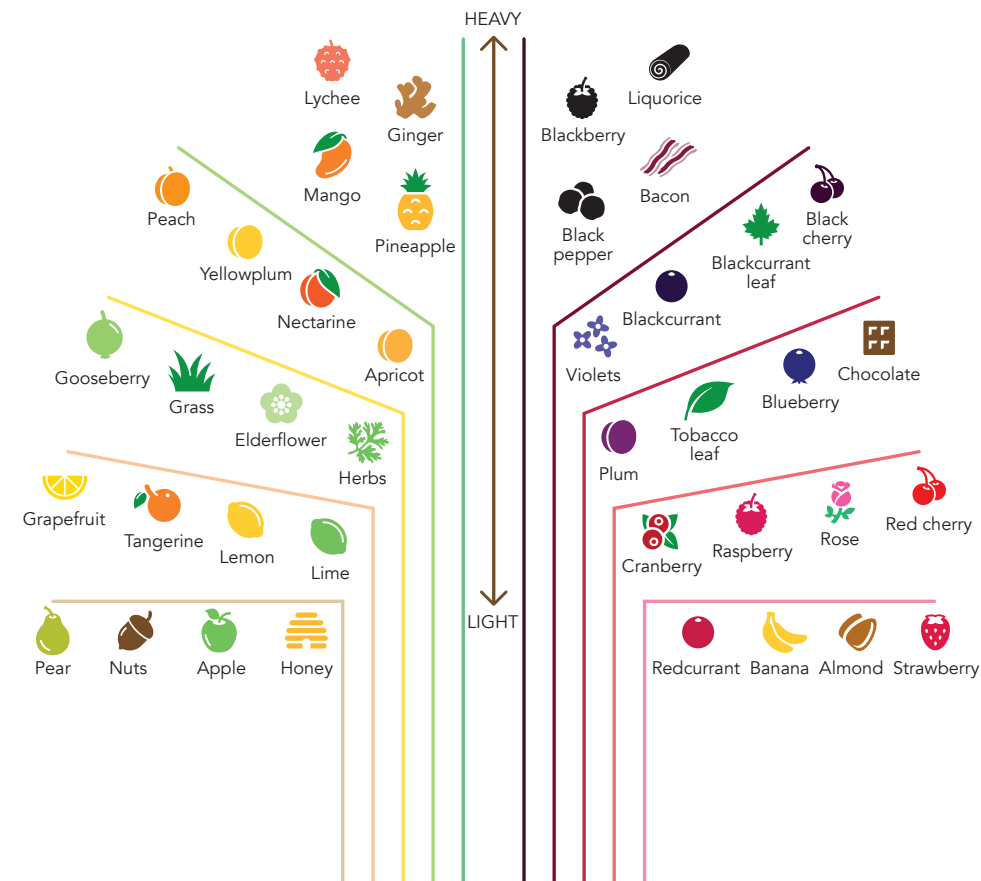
HEAVY

Lychee
Ginger
Mango
Pineapple
Peach
Yellowplum
Nectarine
Apricot
Gooseberry
Grass
Elderflower
Herbs
Grapefruit
Tangerine
Lemon
Lime
Pear
Nuts
Apple
Honey

LIGHT

Blackberry
Liquorice
Bacon
Black pepper
Black cherry
Blackcurrant leaf
Blackcurrant
Violets
Chocolate
Blueberry
Tobacco leaf
Plum
Cranberry
Raspberry
Rose
Red cherry
Redcurrant
Banana
Almond
Strawberry